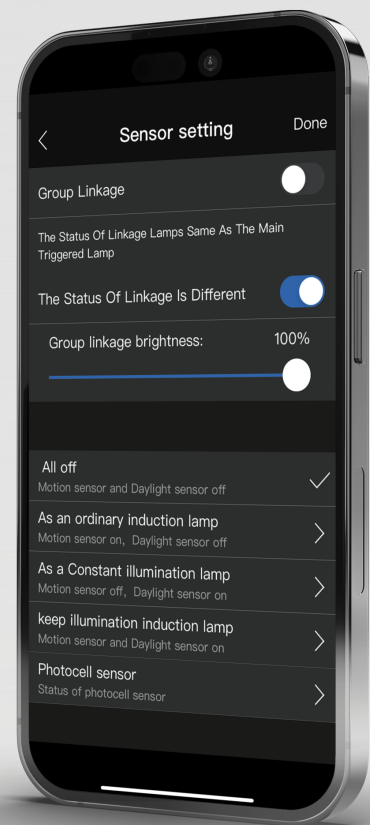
<

Sensor setting

Done

Group Linkage

The Status Of Linkage Lamps Same As The Main Triggered Lamp

The Status Of Linkage Is Different

Group linkage brightness:

100%

All off
Motion sensor and Daylight sensor off

As an ordinary induction lamp
Motion sensor on, Daylight sensor off

As a Constant illumination lamp
Motion sensor off, Daylight sensor on

keep illumination induction lamp
Motion sensor and Daylight sensor on

Photocell sensor
Status of photocell sensor